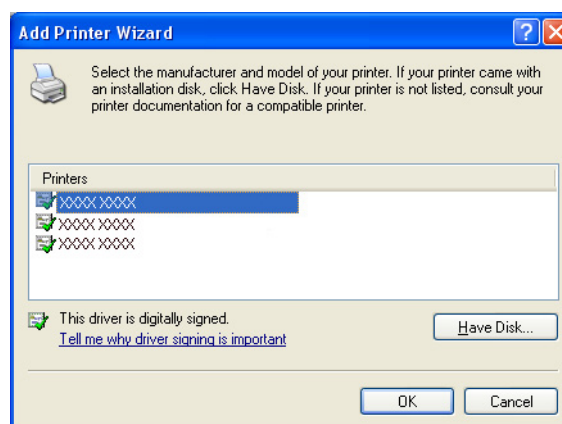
Add Printer Wizard

Select the manufacturer and model of your printer. If your printer came with an installation disk, click Have Disk. If your printer is not listed, consult your printer documentation for a compatible printer.

Printers
XXXX XXXX
XXXX XXXX
XXXX XXXX

This driver is digitally signed.
Tell me why driver signing is important

Have Disk...

OK
Cancel